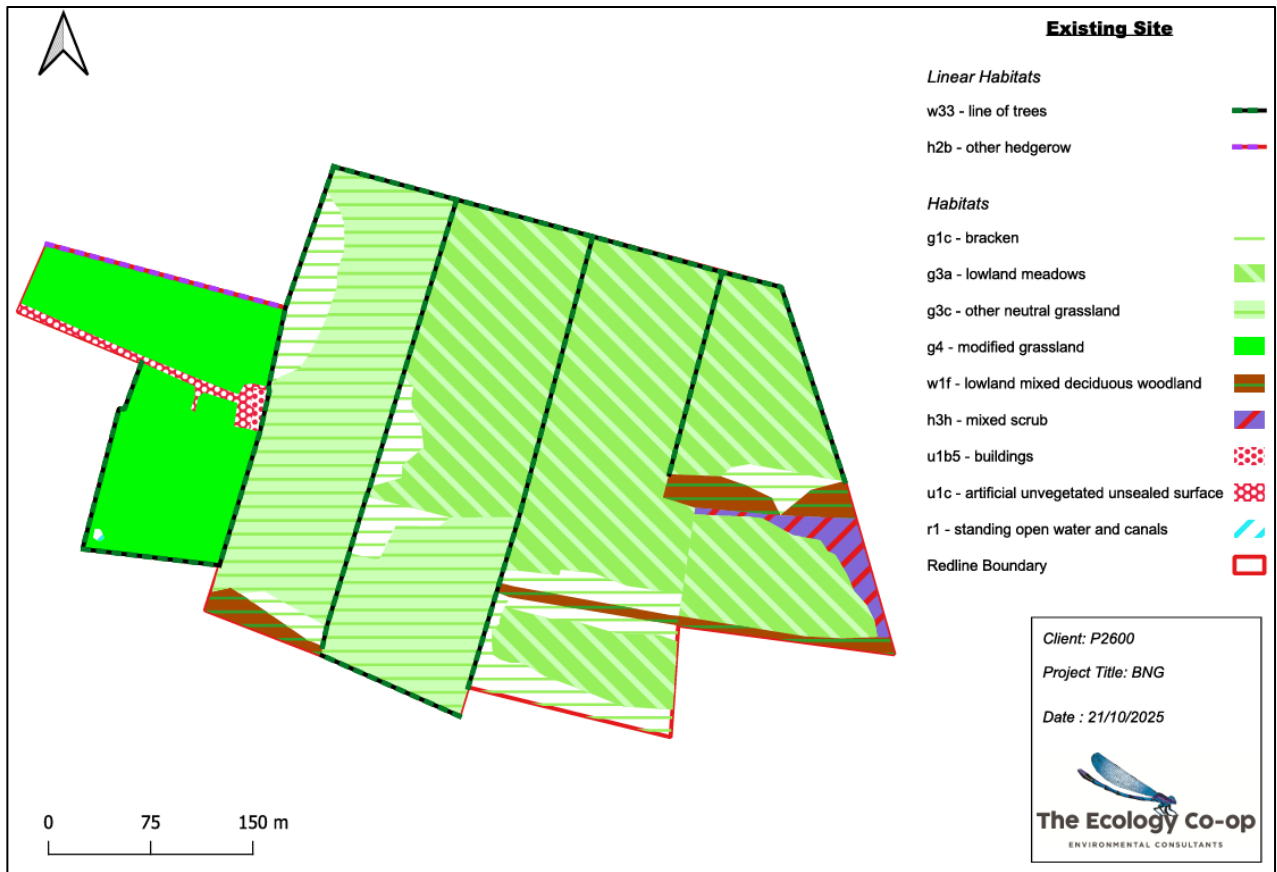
Existing Site

Linear Habitats

w33 - line of trees

h2b - other hedgerow

Habitats

g1c - bracken

g3a - lowland meadows

g3c - other neutral grassland

g4 - modified grassland

w1f - lowland mixed deciduous woodland

h3h - mixed scrub

u1b5 - buildings

u1c - artificial unvegetated unsealed surface

r1 - standing open water and canals

Redline Boundary

Client: P2600

Project Title: BNG

Date : 21/10/2025

The Ecology Co-op
ENVIRONMENTAL CONSULTANTS

0 75 150 m